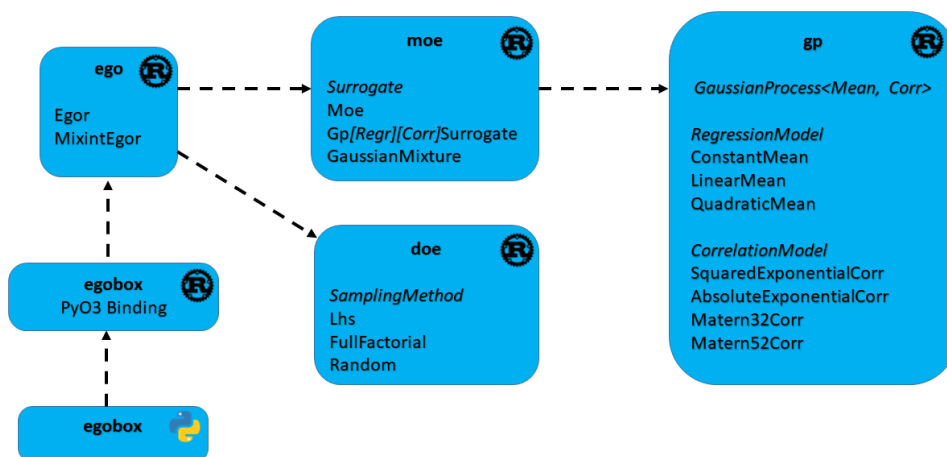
ego

Egor
MixintEgor

moe

Surrogate
Moe
Gp[Regr][Corr]Surrogate
GaussianMixture

gp

GaussianProcess<Mean, Corr>

RegressionModel
ConstantMean
LinearMean
QuadraticMean

CorrelationModel
SquaredExponentialCorr
AbsoluteExponentialCorr
Matern32Corr
Matern52Corr

doe

SamplingMethod
Lhs
FullFactorial
Random

egobox
PyO3 Binding

egobox